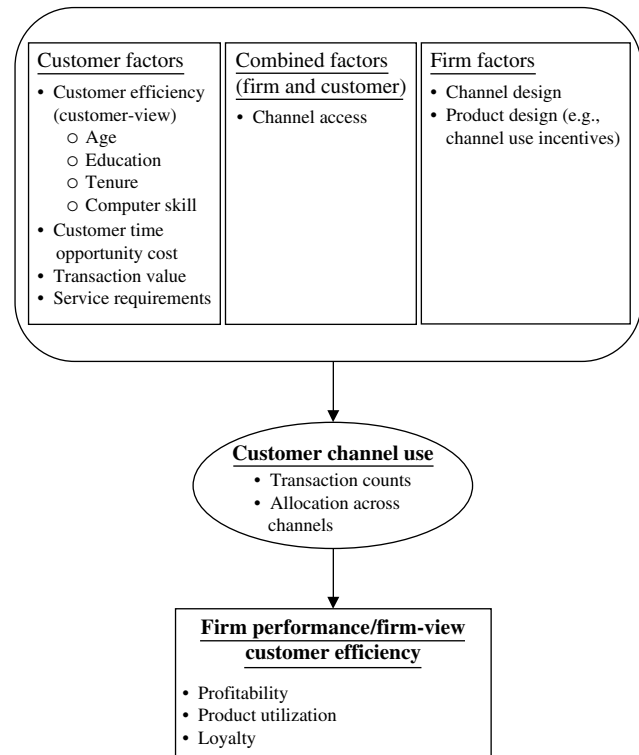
Customer factors
• Customer efficiency (customer-view)
  ○ Age
  ○ Education
  ○ Tenure
  ○ Computer skill
• Customer time opportunity cost
• Transaction value
• Service requirements

Combined factors (firm and customer)
• Channel access

Firm factors
• Channel design
• Product design (e.g., channel use incentives)

Customer channel use
• Transaction counts
• Allocation across channels

Firm performance/firm-view customer efficiency
• Profitability
• Product utilization
• Loyalty